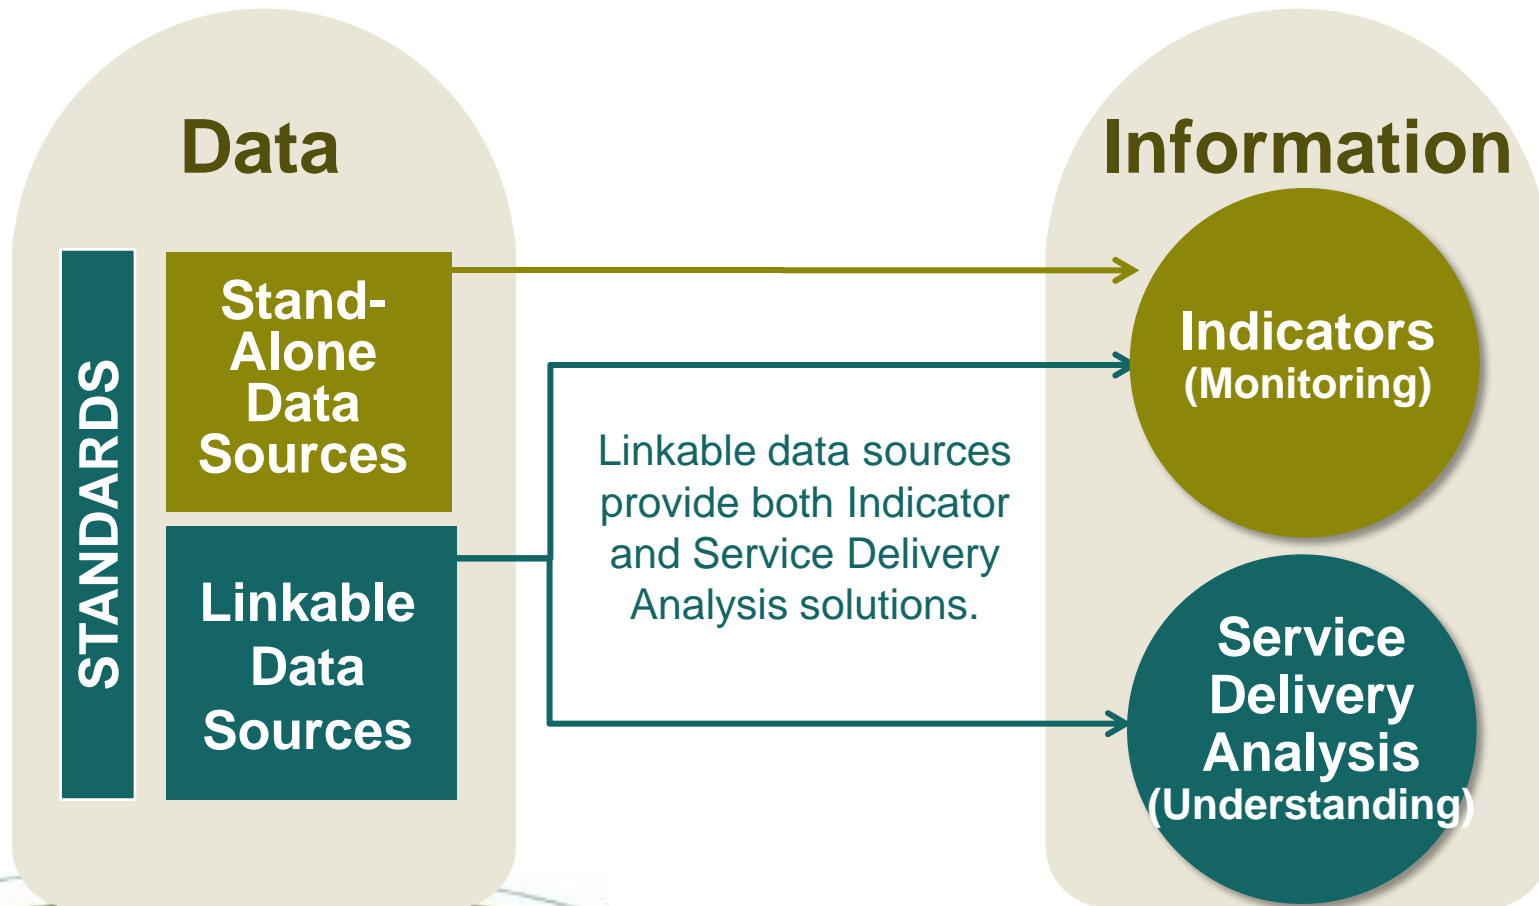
Data

STANDARDS

Stand-Alone Data Sources

Linkable Data Sources

Linkable data sources provide both Indicator and Service Delivery Analysis solutions.

Information

Indicators (Monitoring)

Service Delivery Analysis (Understanding)